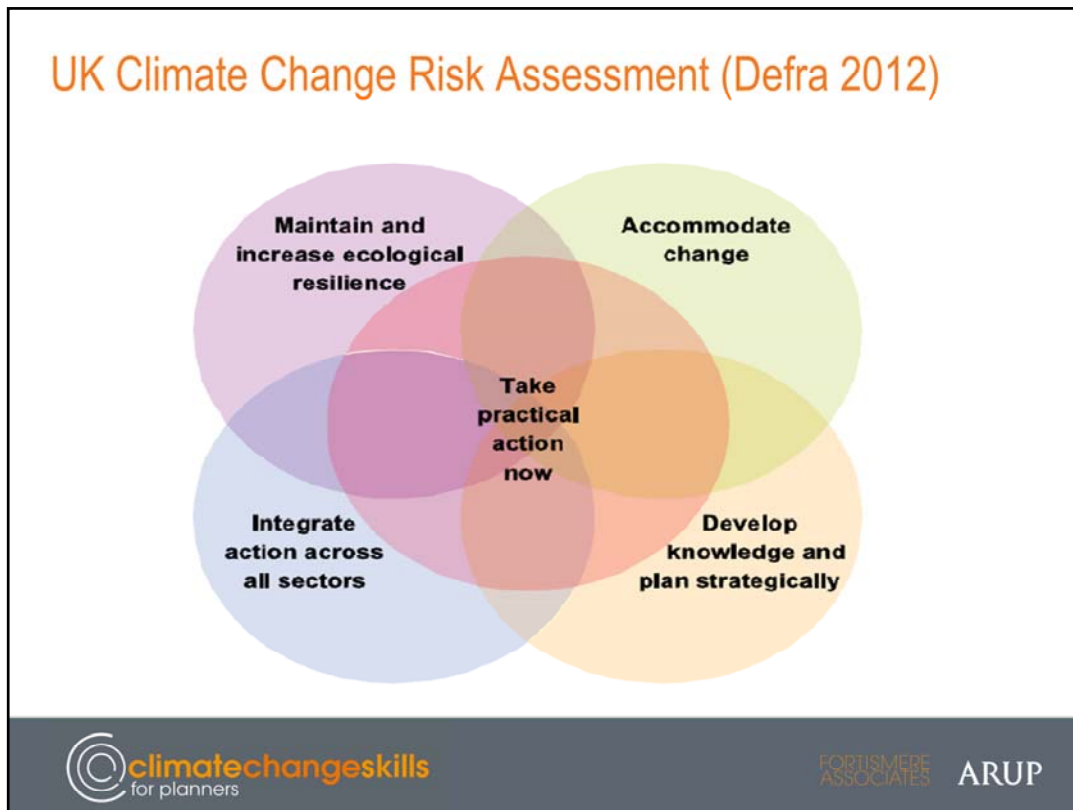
UK Climate Change Risk Assessment (Defra 2012)

Maintain and increase ecological resilience

Accommodate change

Take practical action now

Integrate action across all sectors

Develop knowledge and plan strategically

climatechangeskills for planners

FORTISMERE ASSOCIATES

ARUP